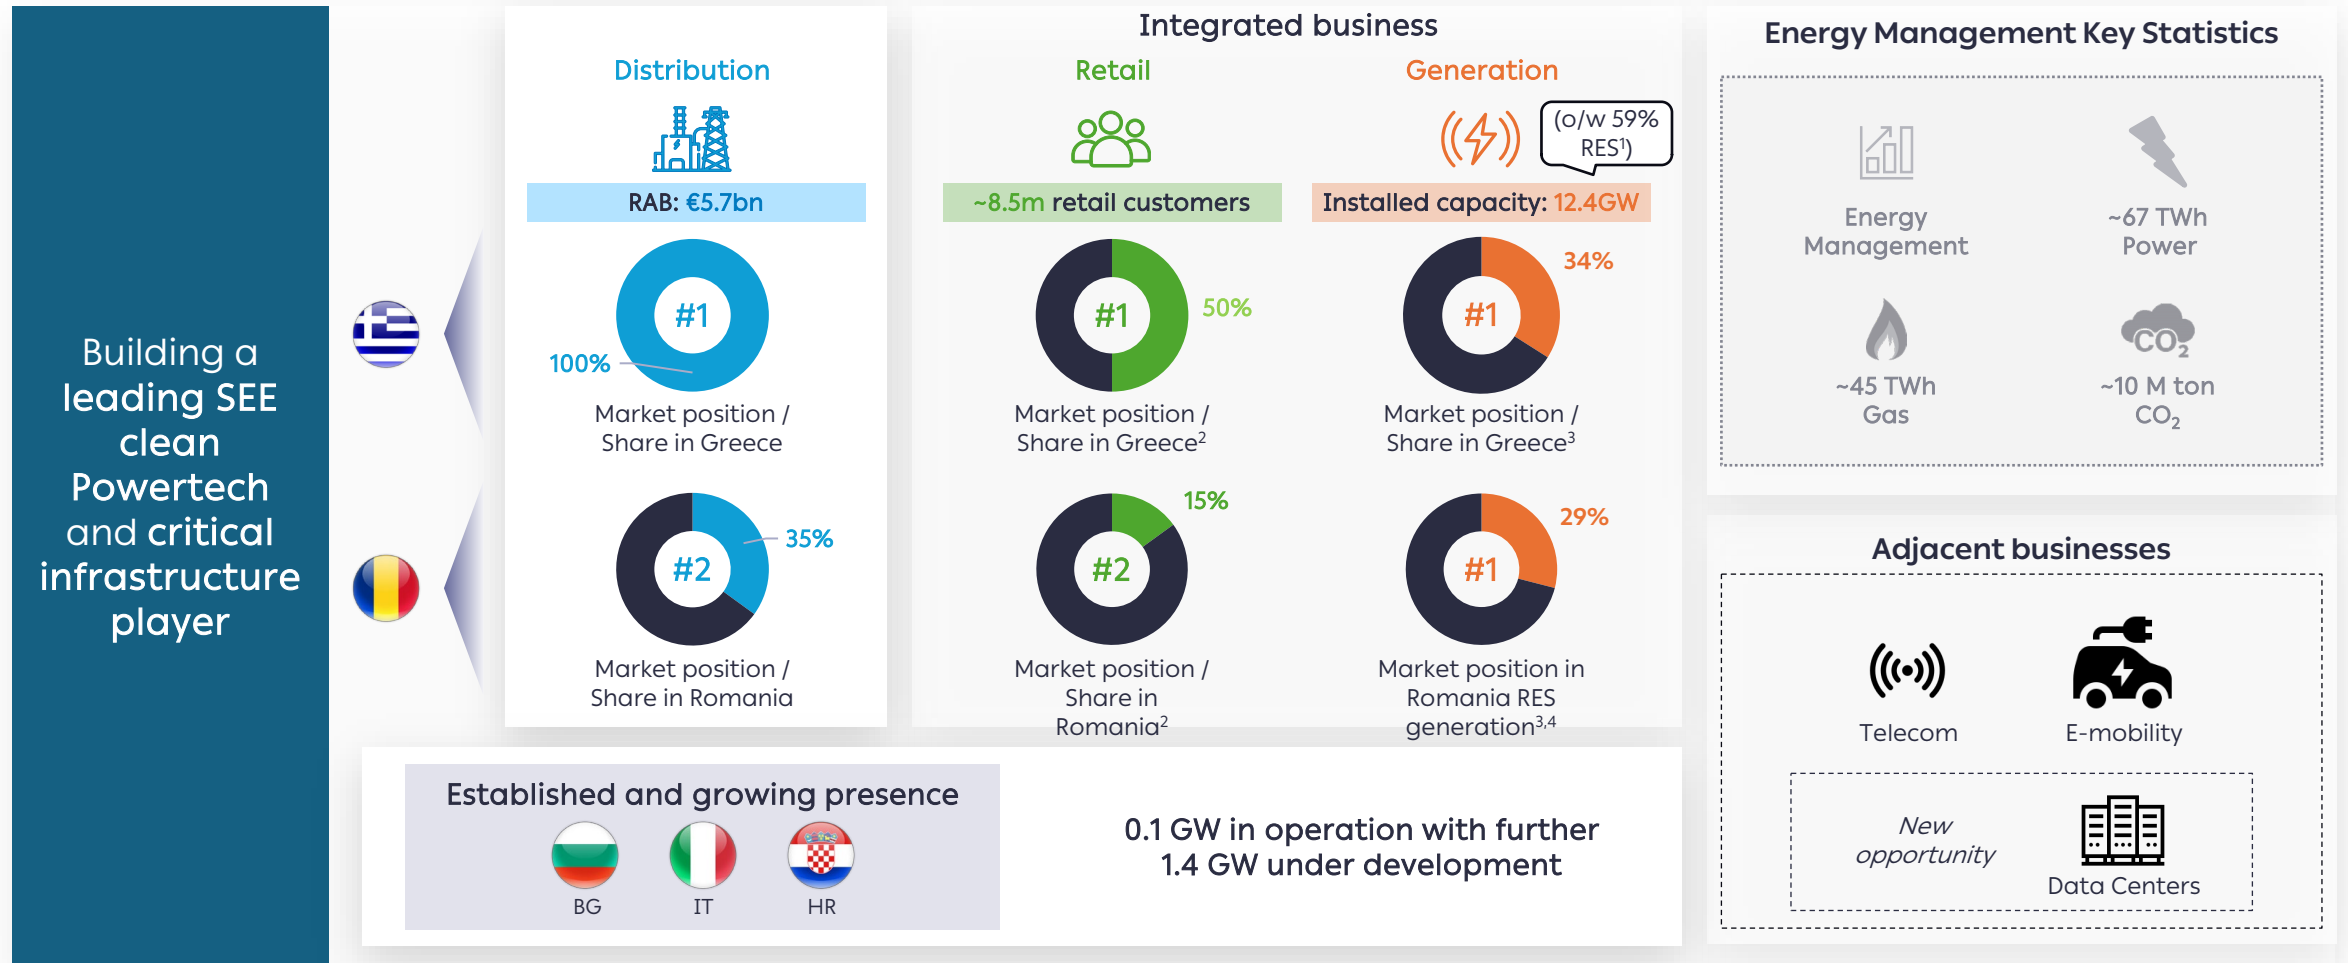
Building a leading SEE clean Powertech and critical infrastructure player

Distribution

RAB: €5.7bn

#1

100%

Market position / Share in Greece

#2

35%

Market position / Share in Romania

Integrated business

Retail

~8.5m retail customers

#1

50%

Market position / Share in Greece$^2$

#2

15%

Market position / Share in Romania$^2$

Generation

(o/w 59% RES$^1$)

Installed capacity: 12.4GW

#1

34%

Market position / Share in Greece$^3$

#1

29%

Market position in Romania RES generation$^{3,4}$

Established and growing presence

BG

IT

HR

0.1 GW in operation with further 1.4 GW under development

Energy Management Key Statistics

Energy Management

~67 TWh Power

~45 TWh Gas

$CO_2$

~10 M ton $CO_2$

Adjacent businesses

Telecom

E-mobility

New opportunity

Data Centers